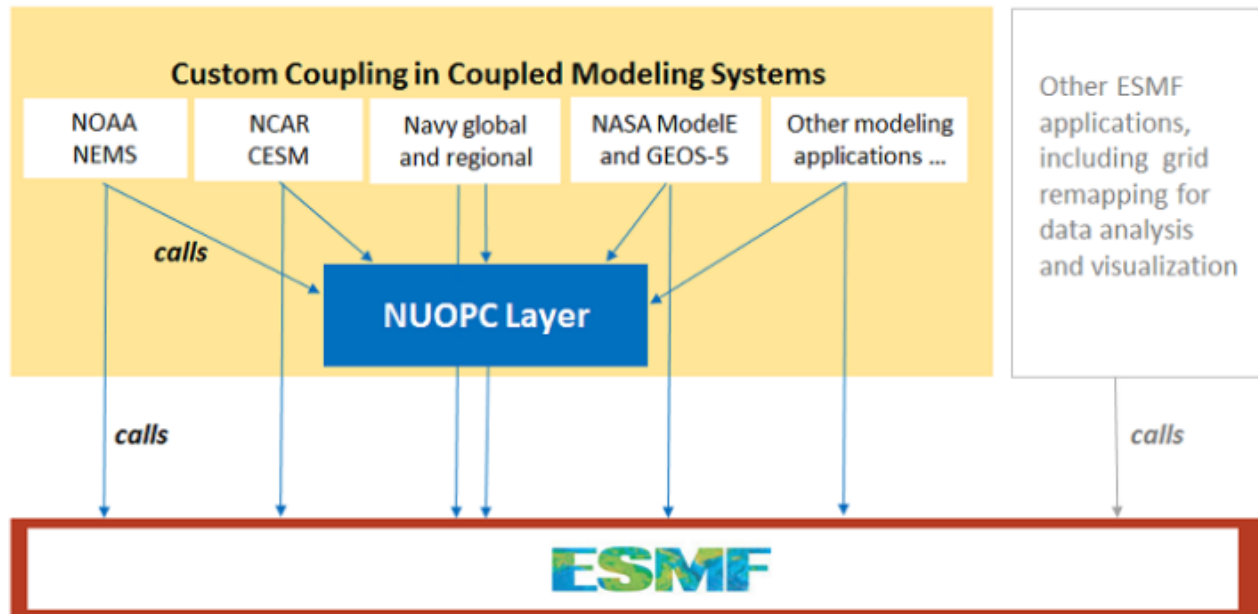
Custom Coupling in Coupled Modeling Systems

NOAA NEMS

NCAR CESM

Navy global and regional

NASA ModelE and GEOS-5

Other modeling applications ...

Other ESMF applications, including grid remapping for data analysis and visualization

calls

NUOPC Layer

calls

calls

ESMF